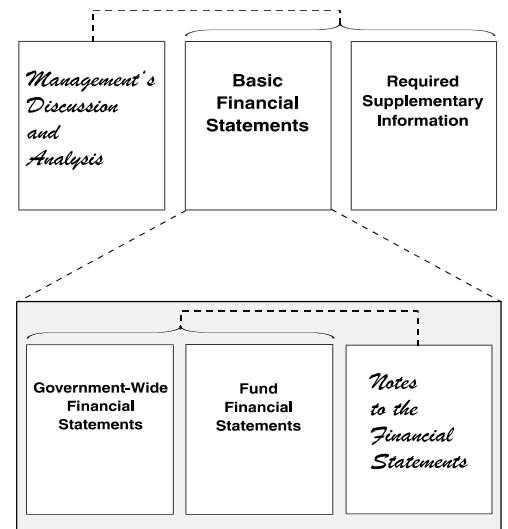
Management's Discussion and Analysis

Basic Financial Statements

Required Supplementary Information

Government-Wide Financial Statements

Fund Financial Statements

Notes to the Financial Statements